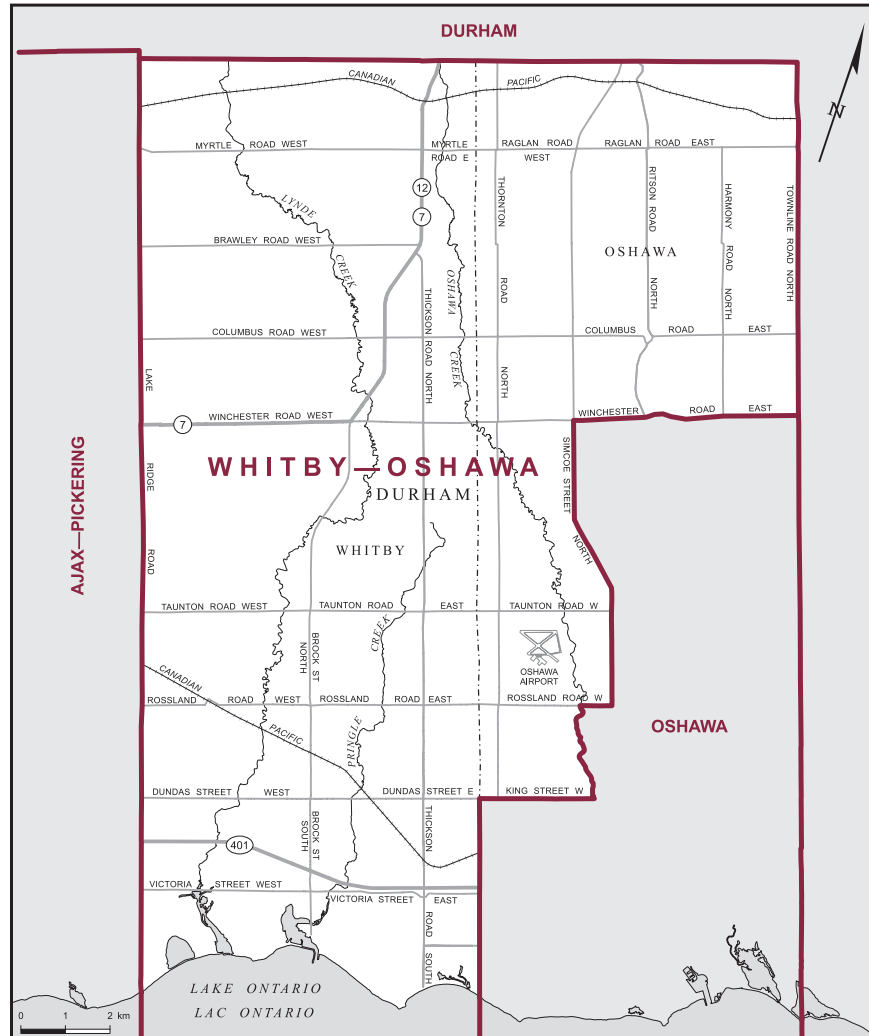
DURHAM

N

CANADIAN PACIFIC

MYRTLE ROAD WEST
MYRTLE ROAD E
RAGLAN ROAD WEST
RAGLAN ROAD EAST

12
7

LYNDE CREEK

THORNTON ROAD NORTH
RITSON ROAD NORTH
HARMONY ROAD NORTH
TOWNLINE ROAD NORTH

OSHAWA

BRAWLEY ROAD WEST

THICKSON ROAD NORTH
OSHAWA CREEK

COLUMBUS ROAD WEST
COLUMBUS ROAD EAST

LAKE RIDGE ROAD

7
WINCHESTER ROAD WEST
WINCHESTER ROAD EAST

AJAX—PICKERING

WHITBY—OSHAWA

DURHAM

SIMCOE STREET NORTH

WHITBY

TAUNTON ROAD WEST
TAUNTON ROAD EAST
TAUNTON ROAD W

BROCK ST NORTH
PRINGLE CREEK

OSHAWA AIRPORT

CANADIAN PACIFIC

ROSSLAND ROAD WEST
ROSSLAND ROAD EAST
ROSSLAND ROAD W

OSHAWA

DUNDAS STREET WEST
DUNDAS STREET E
KING STREET W

401
BROCK ST SOUTH
THICKSON ROAD SOUTH

VICTORIA STREET WEST
VICTORIA STREET EAST

LAKE ONTARIO
LAC ONTARIO

0 1 2 km